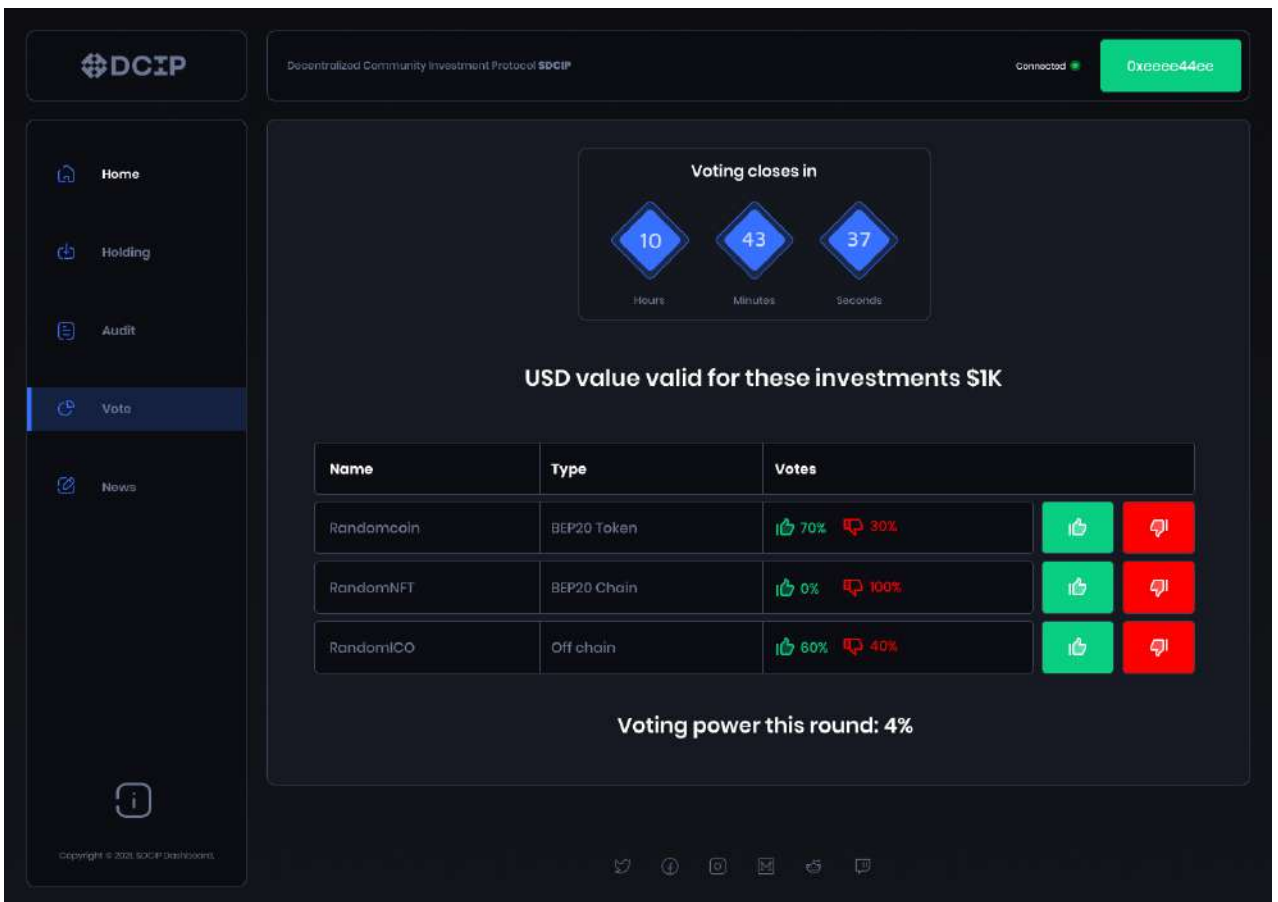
DCIP

Decentralized Community Investment Protocol SDCIP

Connected

0xeeee44ee

Home

Holding

Audit

Vote

News

Voting closes in

10 Hours

43 Minutes

37 Seconds

USD value valid for these investments $1K

| Name | Type | Votes |
|---|---|---|
| Randomcoin | BEP20 Token | 70% 30% |
| RandomNFT | BEP20 Chain | 0% 100% |
| RandomICO | Off chain | 60% 40% |

Voting power this round: 4%

Copyright © 2021, SDCIP Dashboard.